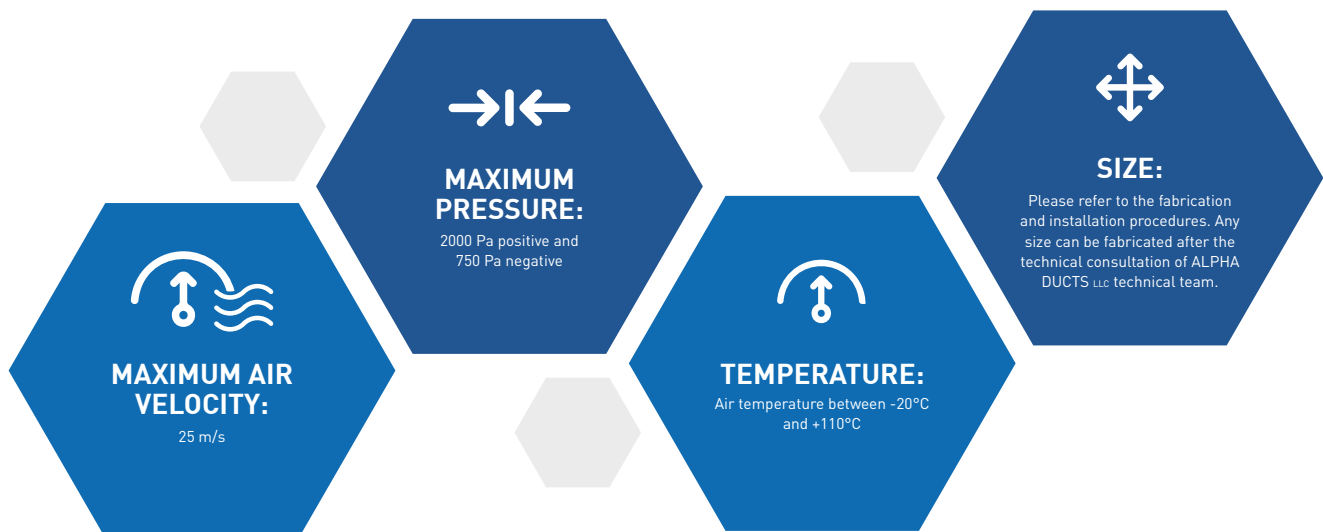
MAXIMUM PRESSURE:
2000 Pa positive and 750 Pa negative

SIZE:
Please refer to the fabrication and installation procedures. Any size can be fabricated after the technical consultation of ALPHA DUCTS LLC technical team.

MAXIMUM AIR VELOCITY:
25 m/s

TEMPERATURE:
Air temperature between -20°C and +110°C